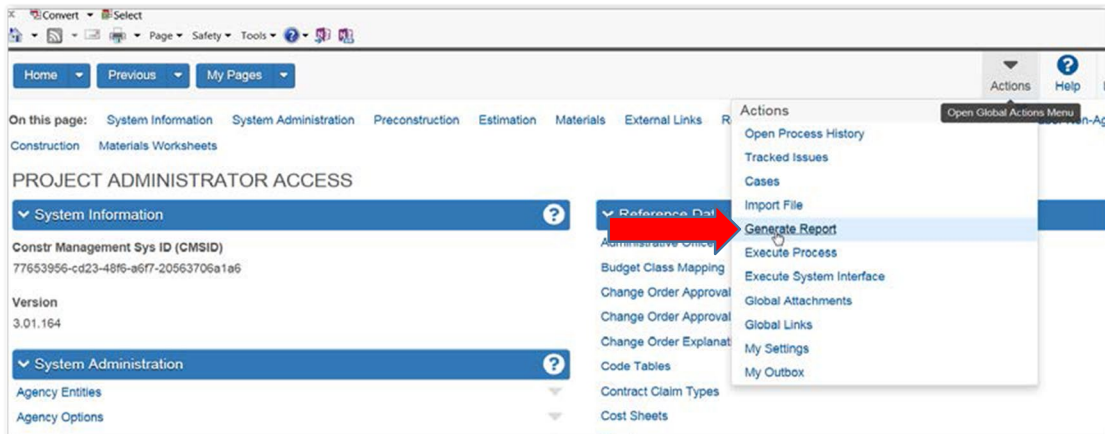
Convert ▾ Select
Page ▾ Safety ▾ Tools ▾

Home ▾ Previous ▾ My Pages ▾

Actions Help

On this page: System Information System Administration Preconstruction Estimation Materials External Links R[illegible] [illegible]on-Ag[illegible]
Construction Materials Worksheets

PROJECT ADMINISTRATOR ACCESS

System Information

Constr Management Sys ID (CMSID)
77653956-cd23-48f6-a6f7-20563706a1a6

Version
3.01.164

System Administration

Agency Entities
Agency Options

Reference Dat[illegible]
Administrative Office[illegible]
Budget Class Mapping
Change Order Approval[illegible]
Change Order Approval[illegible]
Change Order Explanat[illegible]
Code Tables
Contract Claim Types
Cost Sheets

Actions
Open Process History
Tracked Issues
Cases
Import File
Generate Report
Execute Process
Execute System Interface
Global Attachments
Global Links
My Settings
My Outbox

Open Global Actions Menu